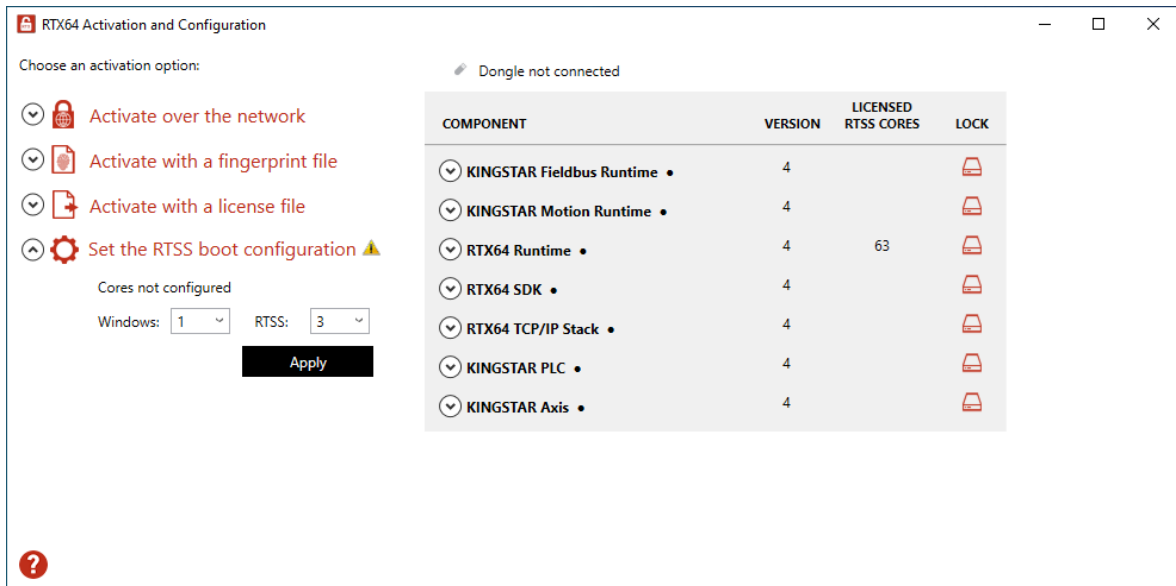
RTX64 Activation and Configuration

Choose an activation option:

Activate over the network

Activate with a fingerprint file

Activate with a license file

Set the RTSS boot configuration

Cores not configured

Windows: 1 RTSS: 3

Apply

Dongle not connected

| COMPONENT | VERSION | LICENSED RTSS CORES | LOCK |
|---|---|---|---|
| KINGSTAR Fieldbus Runtime • | 4 | | |
| KINGSTAR Motion Runtime • | 4 | | |
| RTX64 Runtime • | 4 | 63 | |
| RTX64 SDK • | 4 | | |
| RTX64 TCP/IP Stack • | 4 | | |
| KINGSTAR PLC • | 4 | | |
| KINGSTAR Axis • | 4 | | |

?